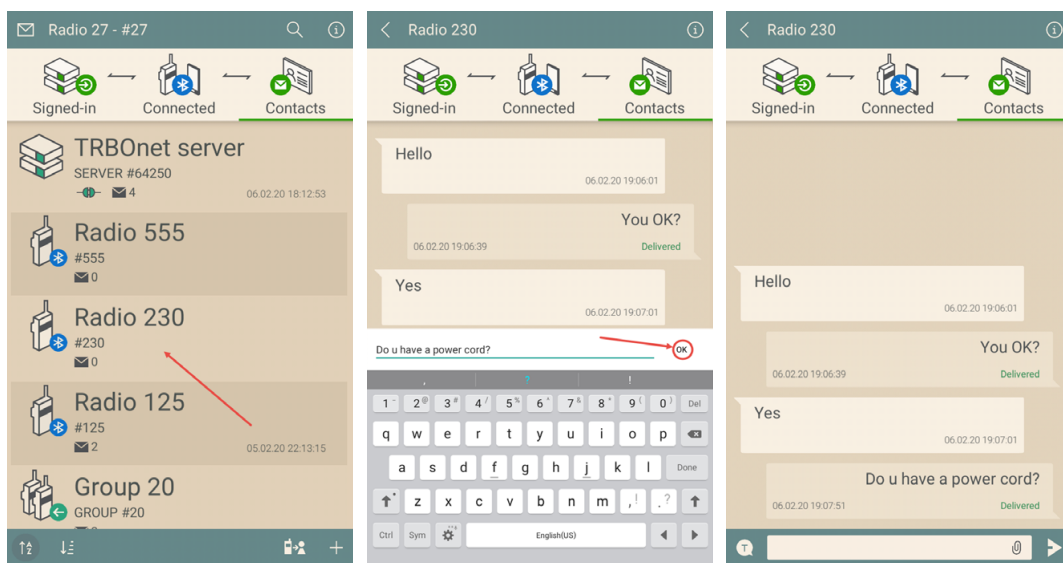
Radio 27 - #27

Signed-in Connected Contacts

TRBOnet server
SERVER #64250
4
06.02.20 18:12:53

Radio 555
#555
0

Radio 230
#230
0

Radio 125
#125
2
05.02.20 22:13:15

Group 20
GROUP #20

Radio 230

Signed-in Connected Contacts

Hello
06.02.20 19:06:01

You OK?
06.02.20 19:06:39 Delivered

Yes
06.02.20 19:07:01

Do u have a power cord?
OK

, ? !
1 2 3 4 5 6 7 8 9 0 Del
q w e r t y u i o p
a s d f g h j k l Done
z x c v b n m , . ?
Ctrl Sym English(US)

Radio 230

Signed-in Connected Contacts

Hello
06.02.20 19:06:01

You OK?
06.02.20 19:06:39 Delivered

Yes
06.02.20 19:07:01

Do u have a power cord?
06.02.20 19:07:51 Delivered